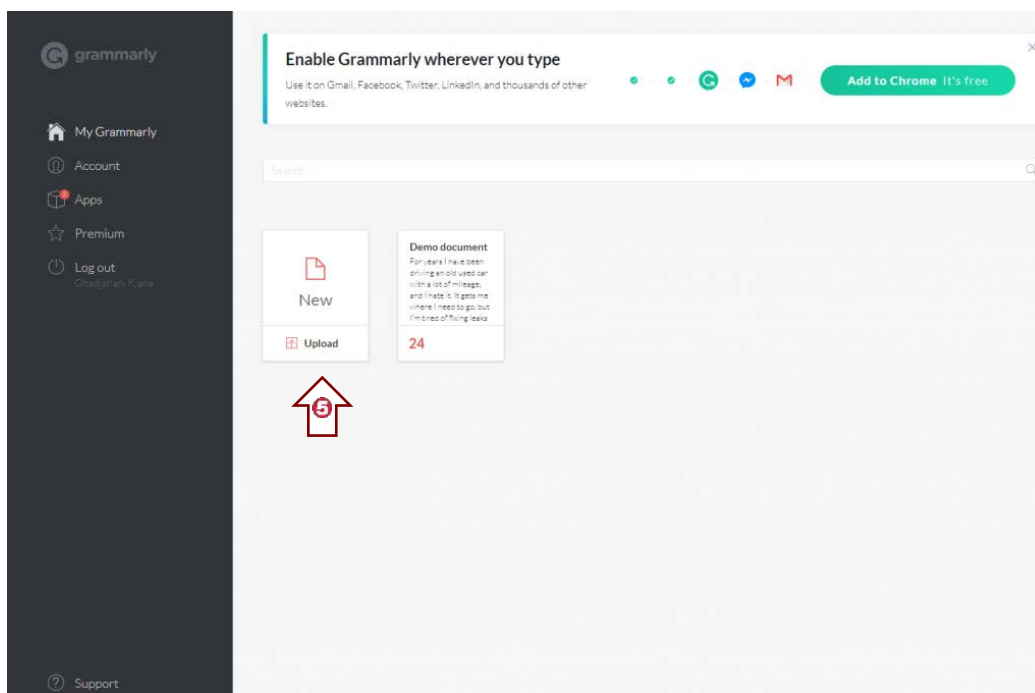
grammarly

My Grammarly
Account
Apps
Premium
Log out
Ghadjahani Kiana

Support

Enable Grammarly wherever you type
Use it on Gmail, Facebook, Twitter, LinkedIn, and thousands of other websites.

Add to Chrome It's free

×

Search...

New
Upload

Demo document
For years I have been driving an old used car with a lot of mileage, and I hate it. It gets me where I need to go, but I'm tired of fixing leaks
24

5